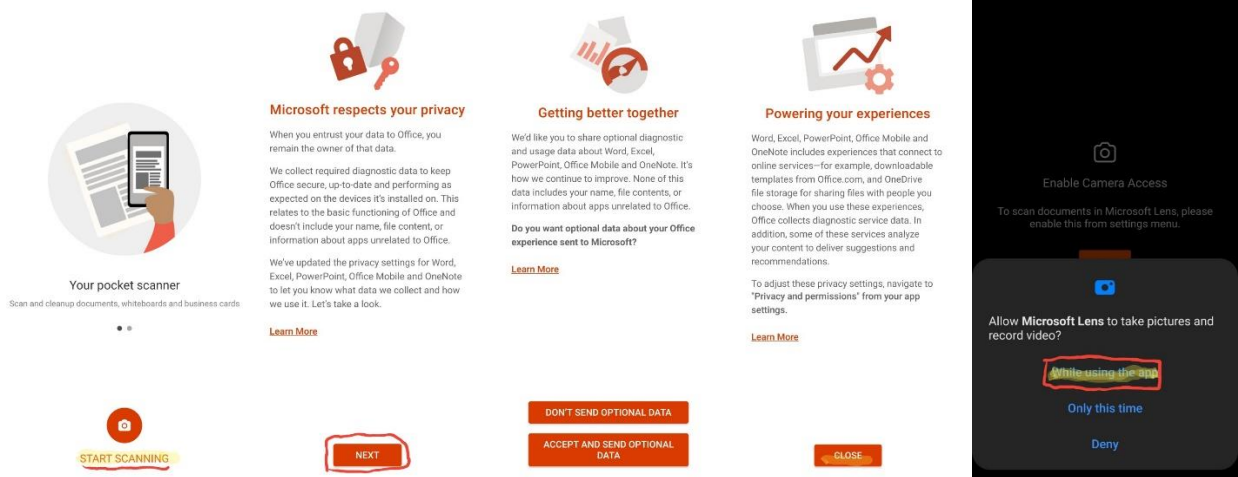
Your pocket scanner

Scan and cleanup documents, whiteboards and business cards

START SCANNING

Microsoft respects your privacy

When you entrust your data to Office, you remain the owner of that data.

We collect required diagnostic data to keep Office secure, up-to-date and performing as expected on the devices it's installed on. This relates to the basic functioning of Office and doesn't include your name, file content, or information about apps unrelated to Office.

We've updated the privacy settings for Word, Excel, PowerPoint, Office Mobile and OneNote to let you know what data we collect and how we use it. Let's take a look.

Learn More

NEXT

Getting better together

We'd like you to share optional diagnostic and usage data about Word, Excel, PowerPoint, Office Mobile and OneNote. It's how we continue to improve. None of this data includes your name, file contents, or information about apps unrelated to Office.

Do you want optional data about your Office experience sent to Microsoft?

Learn More

DON'T SEND OPTIONAL DATA

ACCEPT AND SEND OPTIONAL DATA

Powering your experiences

Word, Excel, PowerPoint, Office Mobile and OneNote includes experiences that connect to online services—for example, downloadable templates from Office.com, and OneDrive file storage for sharing files with people you choose. When you use these experiences, Office collects diagnostic service data. In addition, some of these services analyze your content to deliver suggestions and recommendations.

To adjust these privacy settings, navigate to "Privacy and permissions" from your app settings.

Learn More

CLOSE

Enable Camera Access

To scan documents in Microsoft Lens, please enable this from settings menu.

Allow **Microsoft Lens** to take pictures and record video?

While using the app

Only this time

Deny